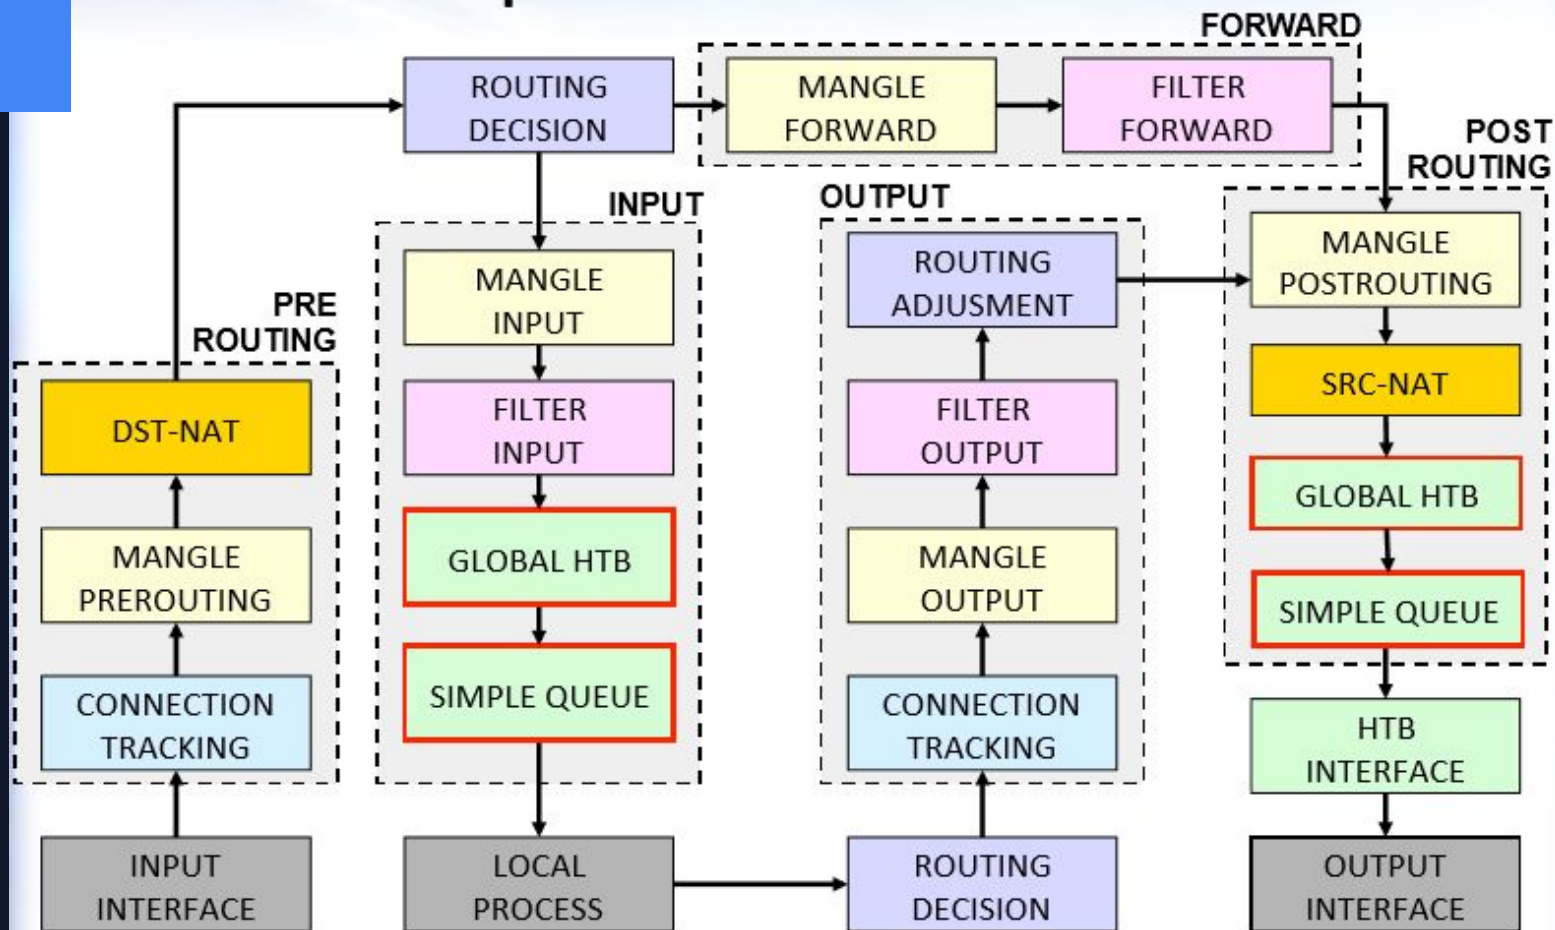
FORWARD

ROUTING DECISION

MANGLE FORWARD

FILTER FORWARD

POST ROUTING

INPUT

OUTPUT

PRE ROUTING

MANGLE INPUT

ROUTING ADJUSMENT

MANGLE POSTROUTING

DST-NAT

FILTER INPUT

FILTER OUTPUT

SRC-NAT

GLOBAL HTB

GLOBAL HTB

MANGLE PREROUTING

MANGLE OUTPUT

SIMPLE QUEUE

SIMPLE QUEUE

CONNECTION TRACKING

CONNECTION TRACKING

HTB INTERFACE

INPUT INTERFACE

LOCAL PROCESS

ROUTING DECISION

OUTPUT INTERFACE